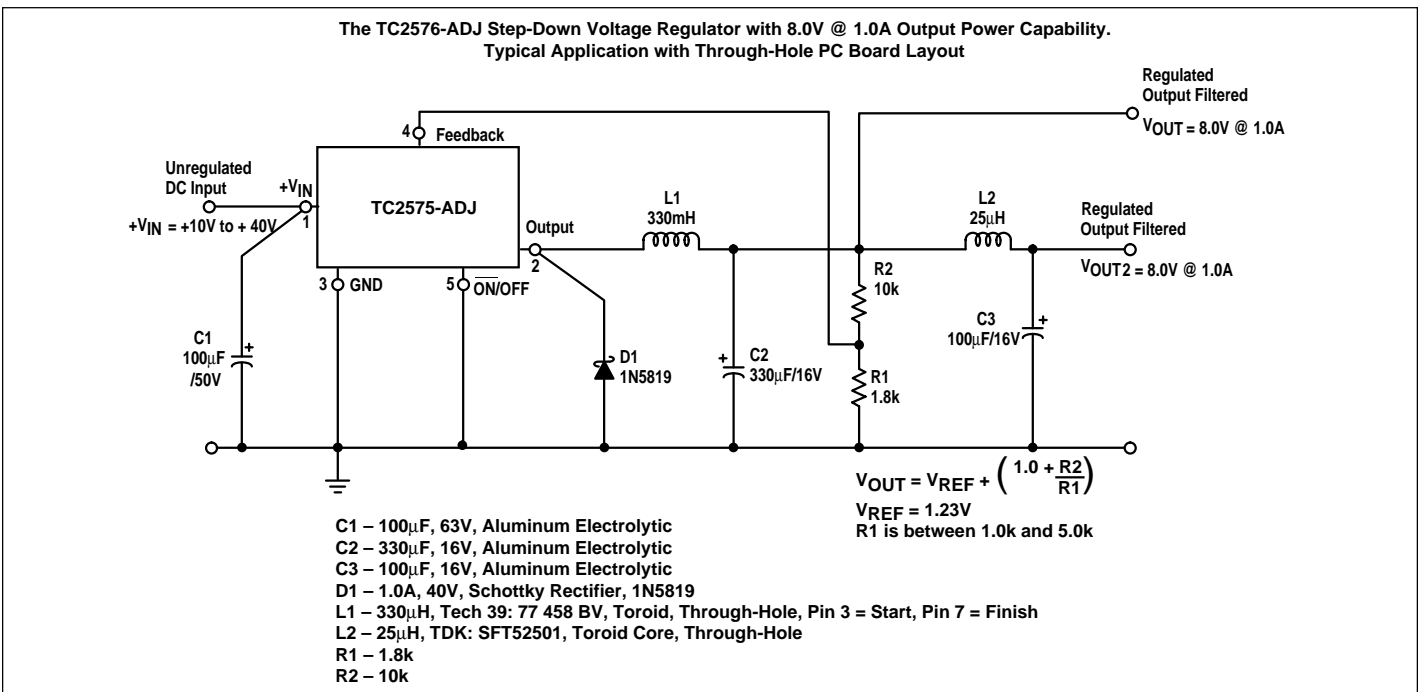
The TC2576-ADJ Step-Down Voltage Regulator with 8.0V @ 1.0A Output Power Capability.
Typical Application with Through-Hole PC Board Layout

Regulated Output Filtered
$V_{OUT}$ = 8.0V @ 1.0A

4 Feedback

Unregulated DC Input
$+V_{IN}$
$+V_{IN}$ = +10V to + 40V
1

TC2575-ADJ

Output
2

L1
330mH

L2
25μH

Regulated Output Filtered
$V_{OUT2}$ = 8.0V @ 1.0A

3 GND
5 $\overline{ON}$/OFF

R2
10k

C3
100μF/16V

C1
100μF
/50V

D1
1N5819

C2
330μF/16V

R1
1.8k

$V_{OUT} = V_{REF} + \left(1.0 + \frac{R2}{R1}\right)$
$V_{REF}$ = 1.23V
R1 is between 1.0k and 5.0k

C1 – 100μF, 63V, Aluminum Electrolytic
C2 – 330μF, 16V, Aluminum Electrolytic
C3 – 100μF, 16V, Aluminum Electrolytic
D1 – 1.0A, 40V, Schottky Rectifier, 1N5819
L1 – 330μH, Tech 39: 77 458 BV, Toroid, Through-Hole, Pin 3 = Start, Pin 7 = Finish
L2 – 25μH, TDK: SFT52501, Toroid Core, Through-Hole
R1 – 1.8k
R2 – 10k